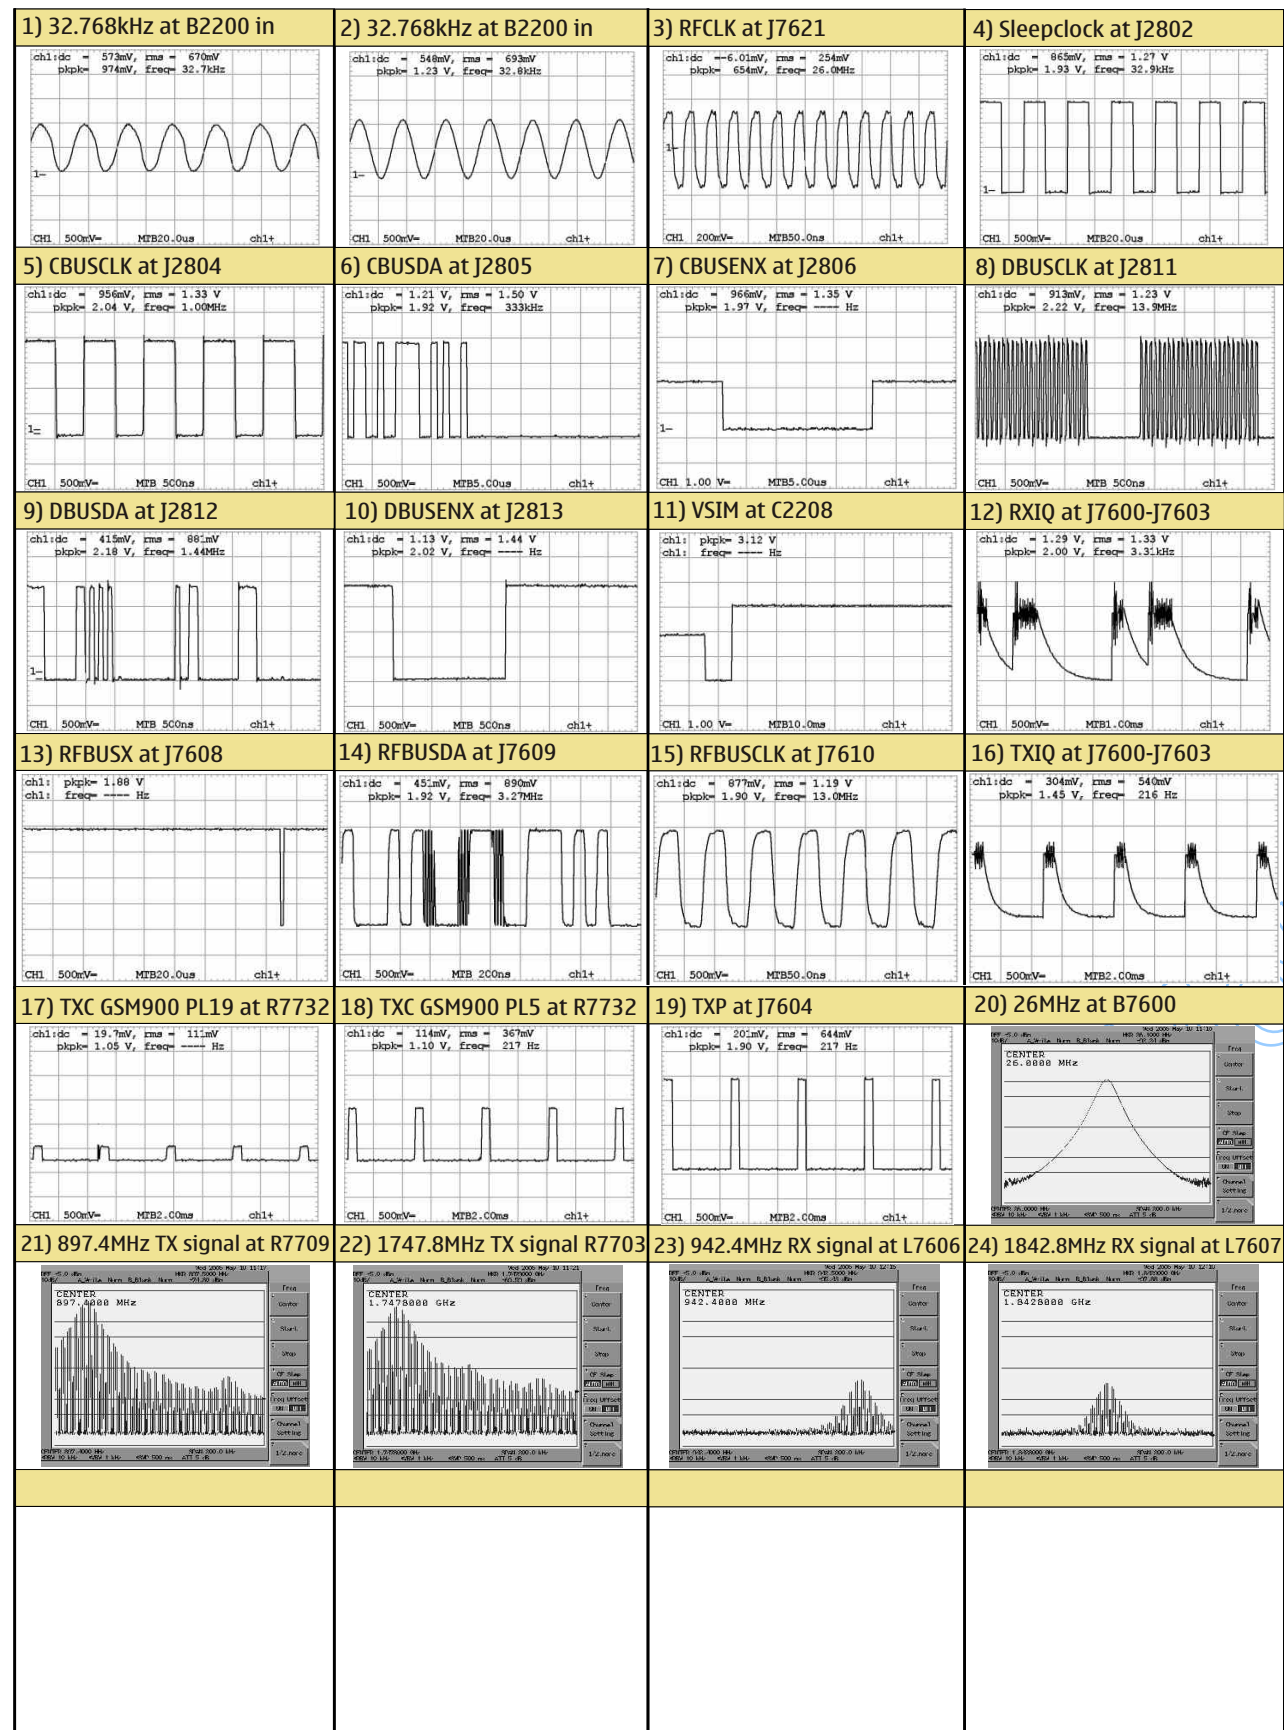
1) 32.768kHz at B2200 in

ch1:dc = 573mV, rms = 670mV
pkpk= 974mV, freq= 32.7kHz

1–

CH1 500mV= MTB20.0us ch1+

2) 32.768kHz at B2200 in

ch1:dc = 548mV, rms = 693mV
pkpk= 1.23 V, freq= 32.8kHz

1–

CH1 500mV= MTB20.0us ch1+

3) RFCLK at J7621

ch1:dc =-6.01mV, rms = 254mV
pkpk= 654mV, freq= 26.0MHz

1–

CH1 200mV= MTB50.0ns ch1+

4) Sleepclock at J2802

ch1:dc = 865mV, rms = 1.27 V
pkpk= 1.93 V, freq= 32.9kHz

1–

CH1 500mV= MTB20.0us ch1+

5) CBUSCLK at J2804

ch1:dc = 956mV, rms = 1.33 V
pkpk= 2.04 V, freq= 1.00MHz

1–

CH1 500mV= MTB 500ns ch1+

6) CBUSDA at J2805

ch1:dc = 1.21 V, rms = 1.50 V
pkpk= 1.92 V, freq= 333kHz

CH1 500mV= MTB5.00us ch1+

7) CBUSENX at J2806

ch1:dc = 966mV, rms = 1.35 V
pkpk= 1.97 V, freq= ----- Hz

1–

CH1 1.00 V= MTB5.00us ch1+

8) DBUSCLK at J2811

ch1:dc = 913mV, rms = 1.23 V
pkpk= 2.22 V, freq= 13.9MHz

CH1 500mV= MTB 500ns ch1+

9) DBUSDA at J2812

ch1:dc = 415mV, rms = 881mV
pkpk= 2.18 V, freq= 1.44MHz

1–

CH1 500mV= MTB 500ns ch1+

10) DBUSENX at J2813

ch1:dc = 1.13 V, rms = 1.44 V
pkpk= 2.02 V, freq= ----- Hz

CH1 500mV= MTB 500ns ch1+

11) VSIM at C2208

ch1: pkpk= 3.12 V
ch1: freq= ----- Hz

CH1 1.00 V= MTB10.0ms ch1+

12) RXIQ at J7600-J7603

ch1:dc = 1.29 V, rms = 1.33 V
pkpk= 2.00 V, freq= 3.31kHz

CH1 500mV= MTB1.00ms ch1+

13) RFBUSX at J7608

ch1: pkpk= 1.88 V
ch1: freq= ----- Hz

CH1 500mV= MTB20.0us ch1+

14) RFBUSDA at J7609

ch1:dc = 451mV, rms = 890mV
pkpk= 1.92 V, freq= 3.27MHz

CH1 500mV= MTB 200ns ch1+

15) RFBUSCLK at J7610

ch1:dc = 877mV, rms = 1.19 V
pkpk= 1.90 V, freq= 13.0MHz

CH1 500mV= MTB50.0ns ch1+

16) TXIQ at J7600-J7603

ch1:dc = 304mV, rms = 540mV
pkpk= 1.45 V, freq= 216 Hz

CH1 500mV= MTB2.00ms ch1+

17) TXC GSM900 PL19 at R7732

ch1:dc = 19.7mV, rms = 111mV
pkpk= 1.05 V, freq= ----- Hz

CH1 500mV= MTB2.00ms ch1+

18) TXC GSM900 PL5 at R7732

ch1:dc = 114mV, rms = 367mV
pkpk= 1.10 V, freq= 217 Hz

CH1 500mV= MTB2.00ms ch1+

19) TXP at J7604

ch1:dc = 201mV, rms = 644mV
pkpk= 1.90 V, freq= 217 Hz

CH1 500mV= MTB2.00ms ch1+

20) 26MHz at B7600

CENTER
26.0000 MHz

Freq Center Start Stop CF Step Freq Offset Channel Setting 1/2 more

21) 897.4MHz TX signal at R7709

CENTER
897.4000 MHz

Freq Center Start Stop CF Step Freq Offset Channel Setting 1/2 more

22) 1747.8MHz TX signal R7703

CENTER
1.7478000 GHz

Freq Center Start Stop CF Step Freq Offset Channel Setting 1/2 more

23) 942.4MHz RX signal at L7606

CENTER
942.4000 MHz

Freq Center Start Stop CF Step Freq Offset Channel Setting 1/2 more

24) 1842.8MHz RX signal at L7607

CENTER
1.8428000 GHz

Freq Center Start Stop CF Step Freq Offset Channel Setting 1/2 more